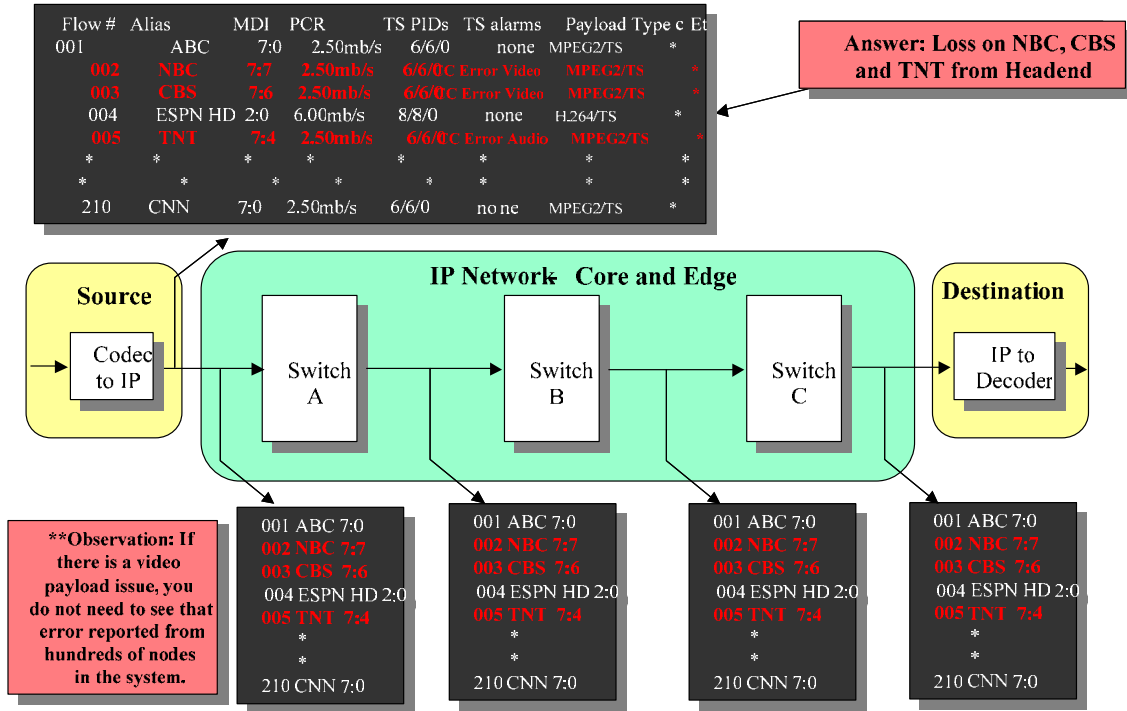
| Flow # | Alias | MDI | PCR | TS PIDs | TS alarms | Payload Type | c | Et |
|---|---|---|---|---|---|---|---|---|
| 001 | ABC | 7:0 | 2.50mb/s | 6/6/0 | none | MPEG2/TS | * | |
| 002 | NBC | 7:7 | 2.50mb/s | 6/6/0 | CC Error Video | MPEG2/TS | * | |
| 003 | CBS | 7:6 | 2.50mb/s | 6/6/0 | CC Error Video | MPEG2/TS | * | |
| 004 | ESPN HD | 2:0 | 6.00mb/s | 8/8/0 | none | H.264/TS | * | |
| 005 | TNT | 7:4 | 2.50mb/s | 6/6/0 | CC Error Audio | MPEG2/TS | * | |
| * | * | * | * | * | * | * | * | |
| * | * | * | * | * | * | * | * | |
| 210 | CNN | 7:0 | 2.50mb/s | 6/6/0 | none | MPEG2/TS | * | |

Answer: Loss on NBC, CBS and TNT from Headend

IP Network – Core and Edge

Source

Codec to IP

Switch A

Switch B

Switch C

Destination

IP to Decoder

**Observation: If there is a video payload issue, you do not need to see that error reported from hundreds of nodes in the system.

001 ABC 7:0
002 NBC 7:7
003 CBS 7:6
004 ESPN HD 2:0
005 TNT 7:4
*
*
210 CNN 7:0

001 ABC 7:0
002 NBC 7:7
003 CBS 7:6
004 ESPN HD 2:0
005 TNT 7:4
*
*
210 CNN 7:0

001 ABC 7:0
002 NBC 7:7
003 CBS 7:6
004 ESPN HD 2:0
005 TNT 7:4
*
*
210 CNN 7:0

001 ABC 7:0
002 NBC 7:7
003 CBS 7:6
004 ESPN HD 2:0
005 TNT 7:4
*
*
210 CNN 7:0